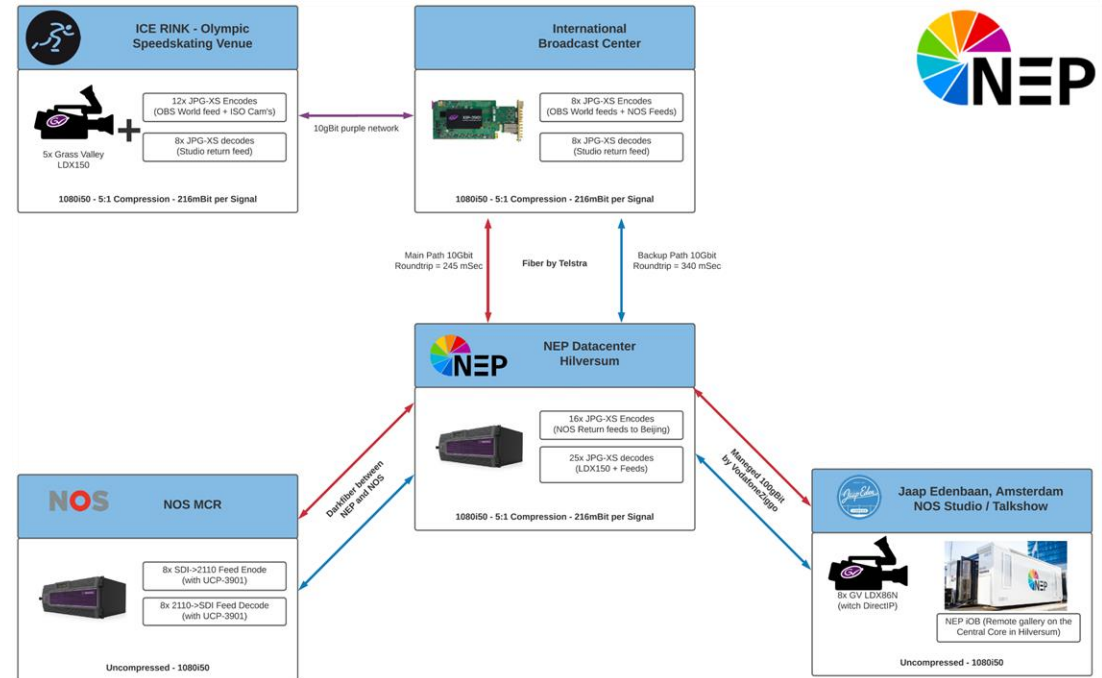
ICE RINK - Olympic Speedskating Venue

5x Grass Valley LDX150

12x JPG-XS Encodes (OBS World feed + ISO Cam's)

8x JPG-XS decodes (Studio return feed)

1080i50 - 5:1 Compression - 216mBit per Signal

10gBit purple network

International Broadcast Center

8x JPG-XS Encodes (OBS World feeds + NOS Feeds)

8x JPG-XS decodes (Studio return feed)

1080i50 - 5:1 Compression - 216mBit per Signal

NEP

Main Path 10Gbit Roundtrip = 245 mSec

Fiber by Telstra

Backup Path 10Gbit Roundtrip = 340 mSec

NEP

NEP Datacenter Hilversum

16x JPG-XS Encodes (NOS Return feeds to Beijing)

25x JPG-XS decodes (LDX150 + Feeds)

1080i50 - 5:1 Compression - 216mBit per Signal

Darkfiber between NEP and NOS

Maneged 100gBit by VodafoneZiggo

NOS

NOS MCR

8x SDI->2110 Feed Enode (with UCP-3901)

8x 2110->SDI Feed Decode (with UCP-3901)

Uncompressed - 1080i50

Jaap Eden

Jaap Edenbaan, Amsterdam NOS Studio / Talkshow

8x GV LDX86N (witch DirectIP)

NEP iOB (Remote gallery on the Central Core in Hilversum)

Uncompressed - 1080i50